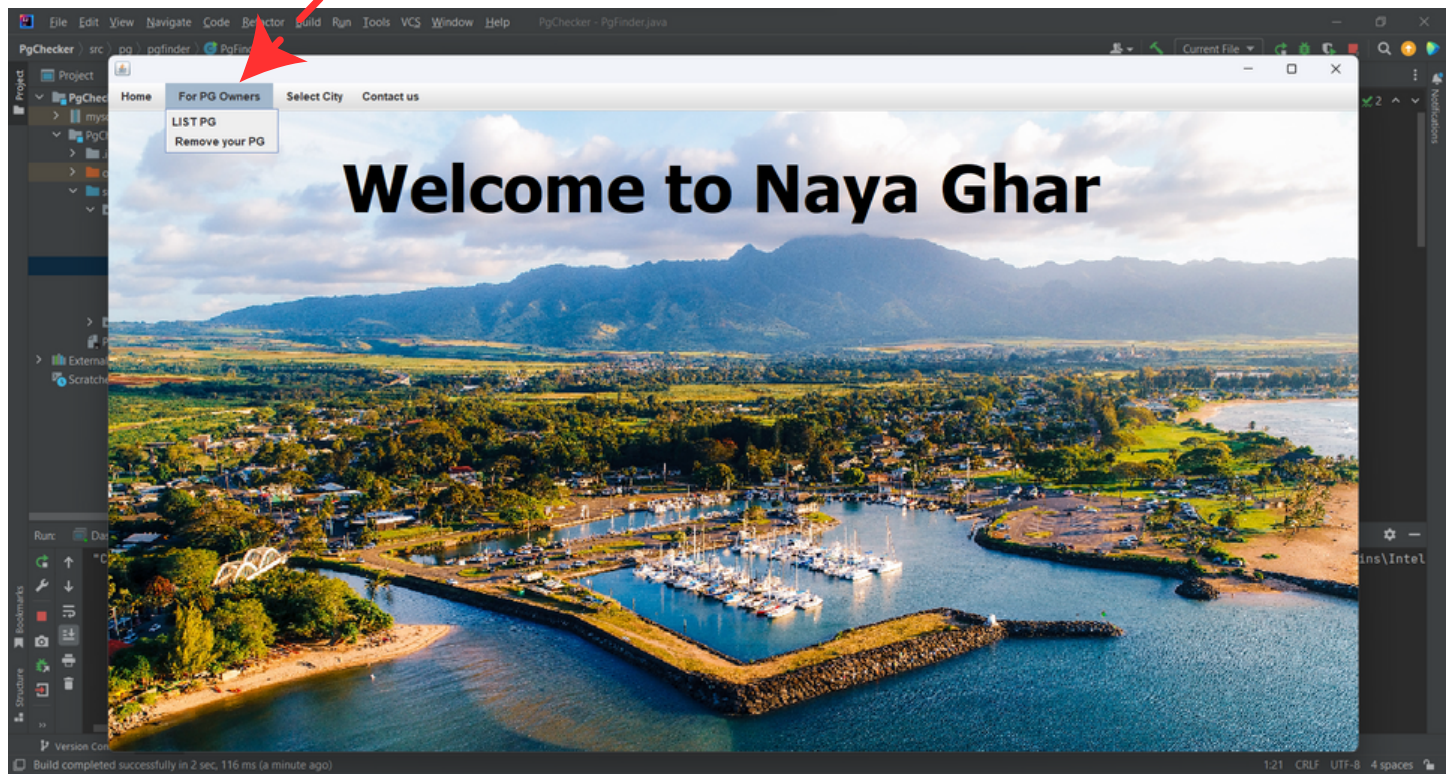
File Edit View Navigate Code Refactor Build Run Tools VCS Window Help PgChecker - PgFinder.java

PgChecker src pg pgfinder PgFind

Current File

Project

PgChec

mys

PgCh

External

Scratche

Home For PG Owners Select City Contact us

LIST PG
Remove your PG

Welcome to Naya Ghar

Run: Da

"C

ins\Intel

Version Con

Build completed successfully in 2 sec, 116 ms (a minute ago)

1:21 CRLF UTF-8 4 spaces

Project
Bookmarks
Structure
Notifications